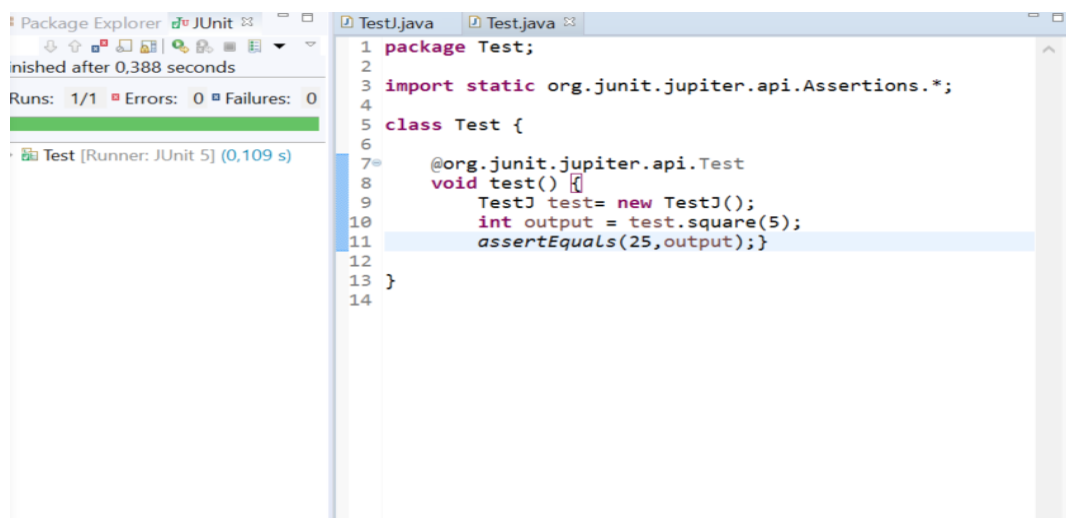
Package Explorer JUnit ☒
inished after 0,388 seconds
Runs: 1/1 Errors: 0 Failures: 0
Test [Runner: JUnit 5] (0,109 s)

TestJ.java Test.java ☒

1 package Test;
2
3 import static org.junit.jupiter.api.Assertions.*;
4
5 class Test {
6
7 @org.junit.jupiter.api.Test
8 void test() {
9 TestJ test= new TestJ();
10 int output = test.square(5);
11 assertEquals(25,output);}
12
13 }
14